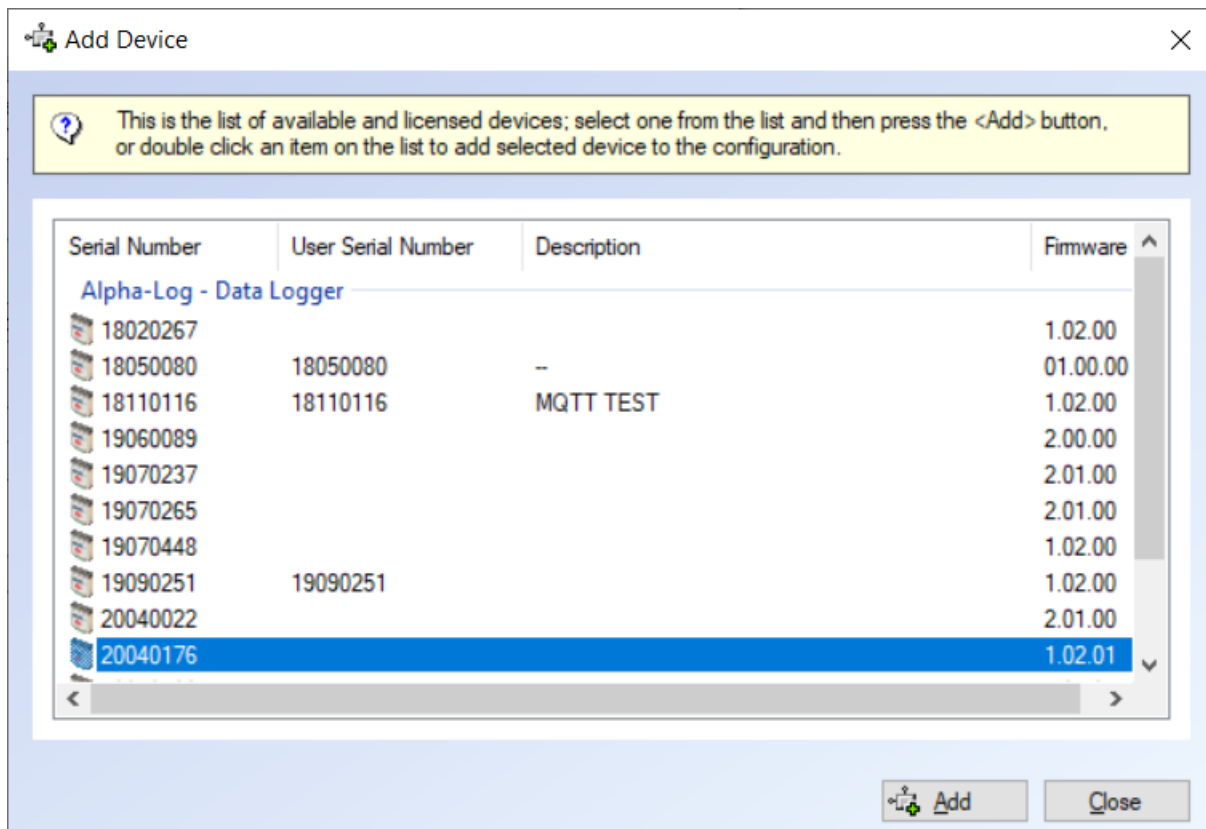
Add Device

This is the list of available and licensed devices; select one from the list and then press the <Add> button, or double click an item on the list to add selected device to the configuration.

| Serial Number | User Serial Number | Description | Firmware |
|---|---|---|---|
| Alpha-Log - Data Logger | | | |
| 18020267 | | | 1.02.00 |
| 18050080 | 18050080 | -- | 01.00.00 |
| 18110116 | 18110116 | MQTT TEST | 1.02.00 |
| 19060089 | | | 2.00.00 |
| 19070237 | | | 2.01.00 |
| 19070265 | | | 2.01.00 |
| 19070448 | | | 1.02.00 |
| 19090251 | 19090251 | | 1.02.00 |
| 20040022 | | | 2.01.00 |
| 20040176 | | | 1.02.01 |

Add
Close